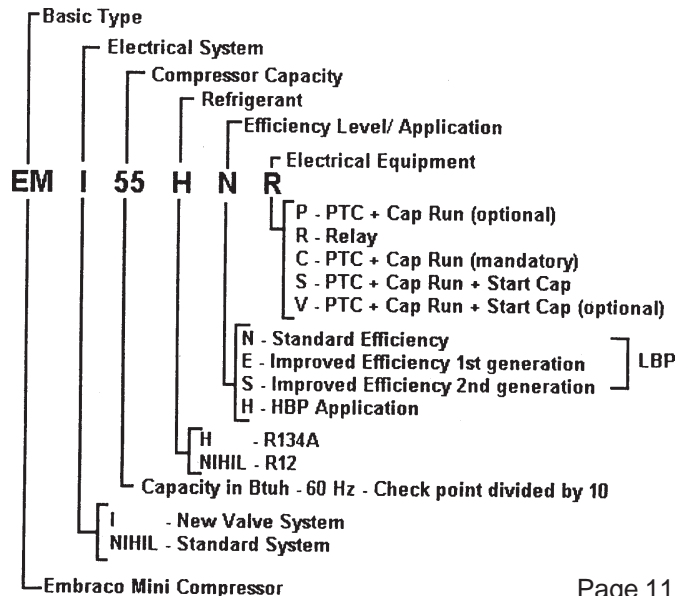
Basic Type
Electrical System
Compressor Capacity
Refrigerant
Efficiency Level/ Application
Electrical Equipment

EM I 55 H N R

P - PTC + Cap Run (optional)
R - Relay
C - PTC + Cap Run (mandatory)
S - PTC + Cap Run + Start Cap
V - PTC + Cap Run + Start Cap (optional)

N - Standard Efficiency
E - Improved Efficiency 1st generation
S - Improved Efficiency 2nd generation
H - HBP Application

LBP

H - R134A
NIHIL - R12

Capacity in Btuh - 60 Hz - Check point divided by 10

I - New Valve System
NIHIL - Standard System

Embraco Mini Compressor

Page 11